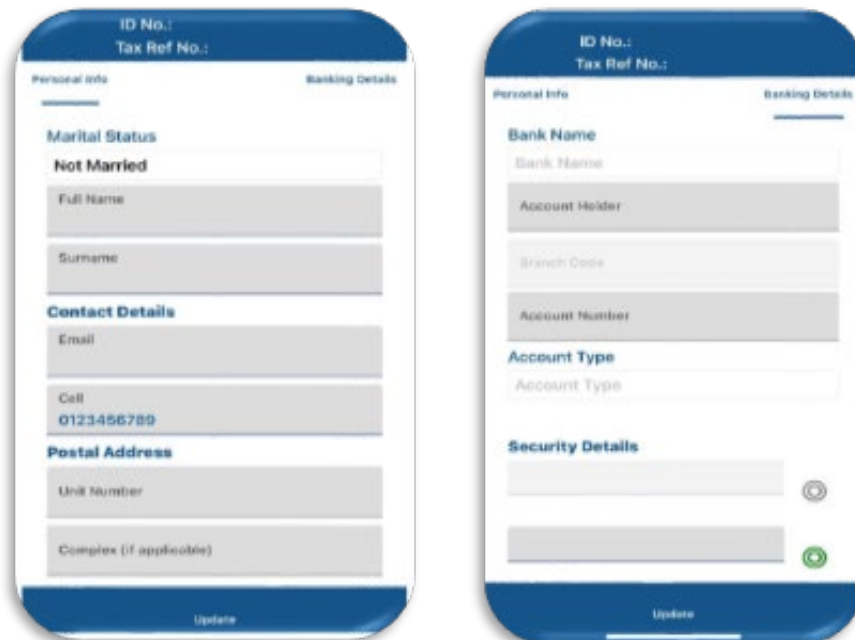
ID No.:
Tax Ref No.:

Personal Info

Banking Details

Marital Status

Not Married

Full Name

Surname

Contact Details

Email

Cell
0123456789

Postal Address

Unit Number

Complex (if applicable)

Update

ID No.:
Tax Ref No.:

Personal Info

Banking Details

Bank Name

Bank Name

Account Holder

Branch Code

Account Number

Account Type

Account Type

Security Details

Update